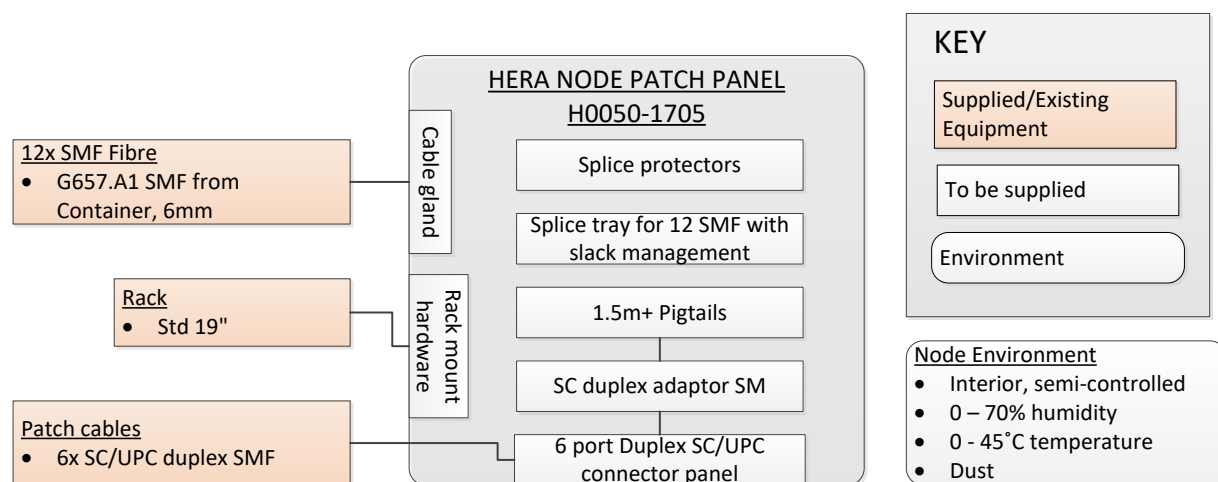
HERA NODE PATCH PANEL
H0050-1705

12x SMF Fibre
• G657.A1 SMF from Container, 6mm

Rack
• Std 19"

Patch cables
• 6x SC/UPC duplex SMF

Cable gland

Rack mount hardware

Splice protectors

Splice tray for 12 SMF with slack management

1.5m+ Pigtails

SC duplex adaptor SM

6 port Duplex SC/UPC connector panel

KEY

Supplied/Existing Equipment

To be supplied

Environment

Node Environment
• Interior, semi-controlled
• 0 – 70% humidity
• 0 - 45˚C temperature
• Dust